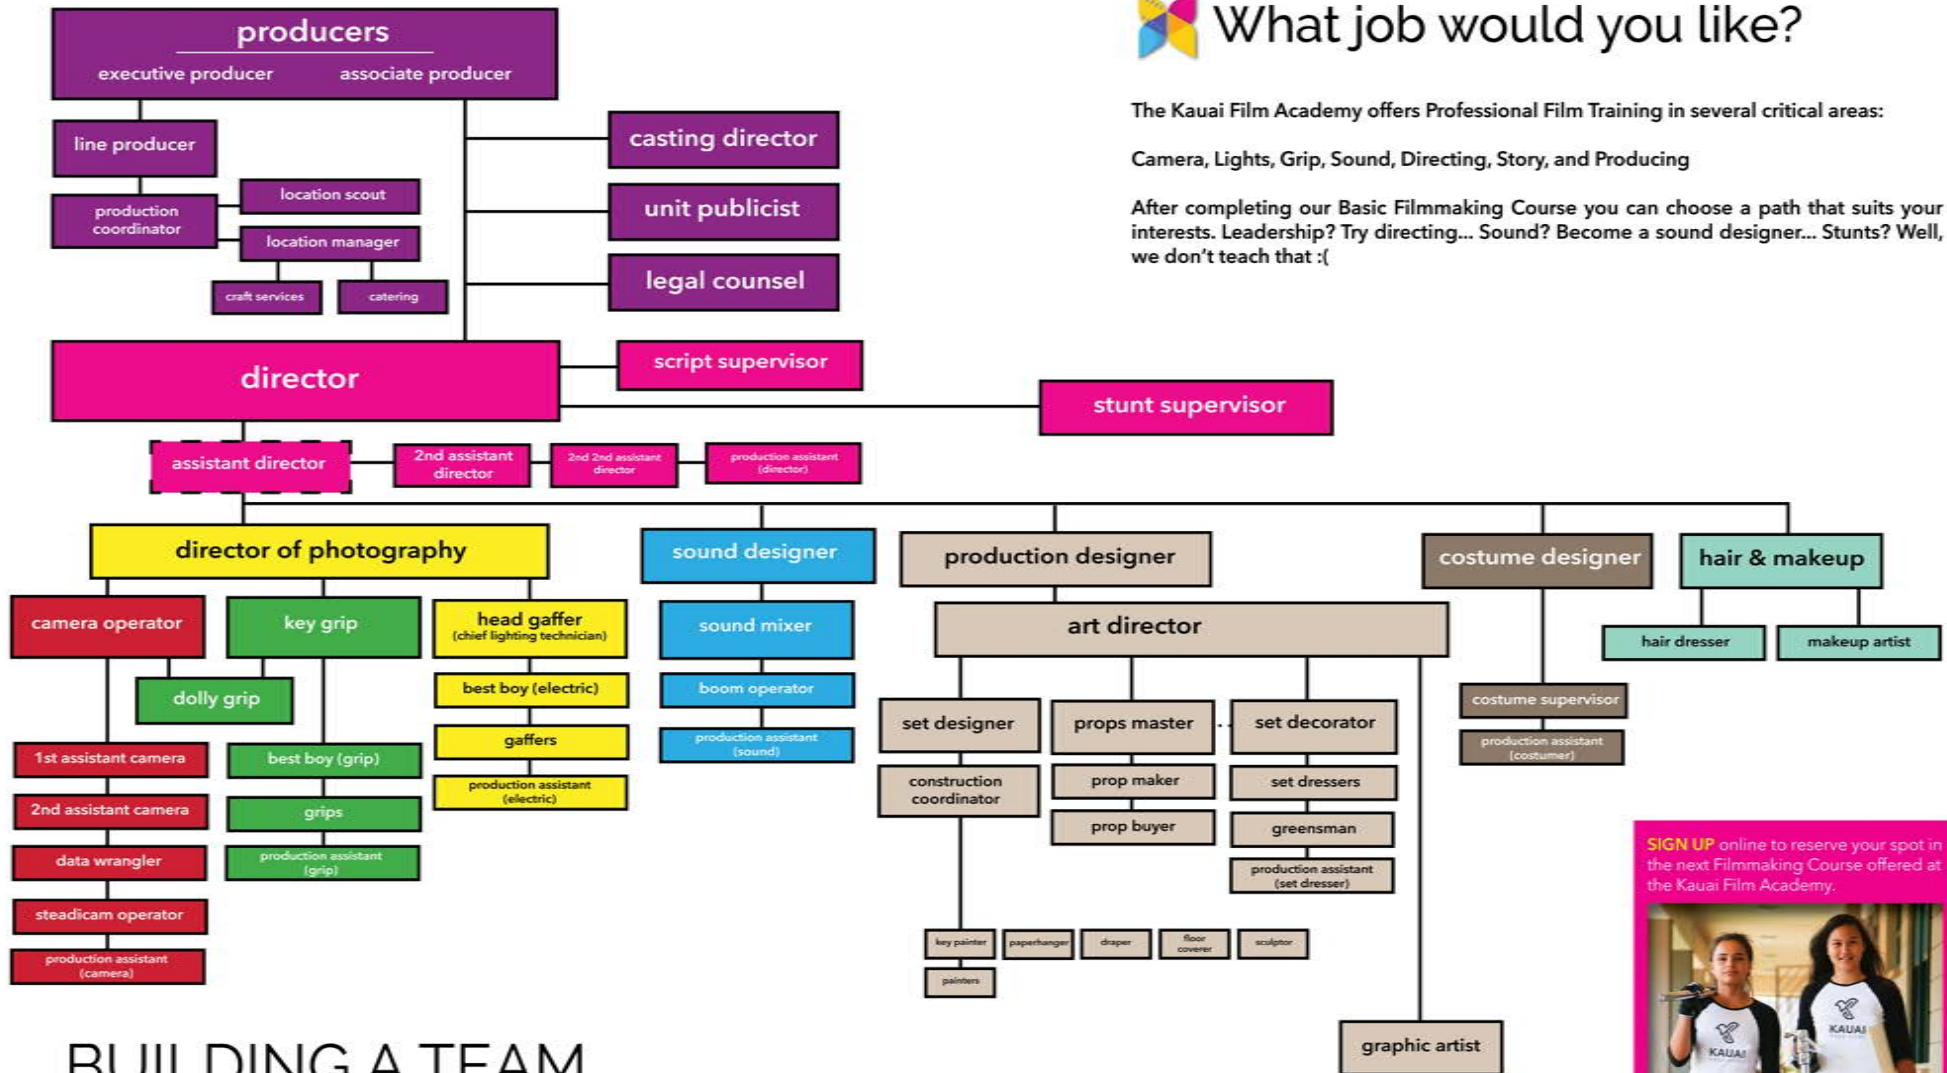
producers
executive producer
associate producer
line producer
production coordinator
location scout
location manager
craft services
catering
casting director
unit publicist
legal counsel
director
script supervisor
stunt supervisor
assistant director
2nd assistant director
2nd 2nd assistant director
production assistant (director)
director of photography
camera operator
key grip
dolly grip
head gaffer (chief lighting technician)
best boy (electric)
gaffers
production assistant (electric)
1st assistant camera
2nd assistant camera
data wrangler
steadicam operator
production assistant (camera)
best boy (grip)
grips
production assistant (grip)
sound designer
sound mixer
boom operator
production assistant (sound)
production designer
art director
set designer
props master
set decorator
construction coordinator
prop maker
prop buyer
set dressers
greensman
production assistant (set dresser)
key painter
paperhanger
draper
floor coverer
sculptor
painters
graphic artist
costume designer
costume supervisor
production assistant (costumer)
hair & makeup
hair dresser
makeup artist

What job would you like?

The Kauai Film Academy offers Professional Film Training in several critical areas:

Camera, Lights, Grip, Sound, Directing, Story, and Producing

After completing our Basic Filmmaking Course you can choose a path that suits your interests. Leadership? Try directing... Sound? Become a sound designer... Stunts? Well, we don't teach that :(

SIGN UP online to reserve your spot in the next Filmmaking Course offered at the Kauai Film Academy.

KAUAI
KAUAI

BUILDING A TEAM